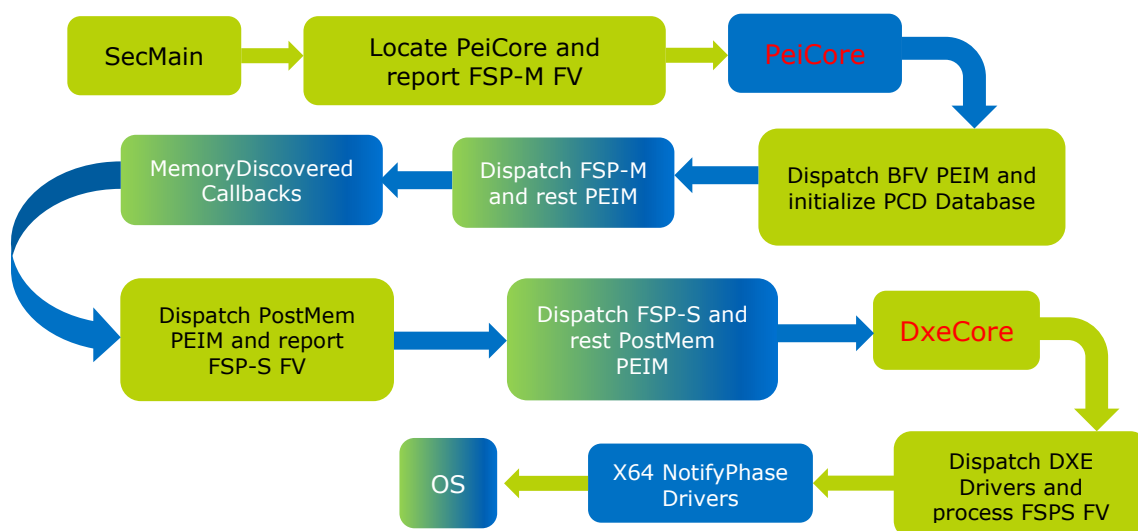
SecMain

Locate PeiCore and report FSP-M FV

PeiCore

Dispatch BFV PEIM and initialize PCD Database

Dispatch FSP-M and rest PEIM

MemoryDiscovered Callbacks

Dispatch PostMem PEIM and report FSP-S FV

Dispatch FSP-S and rest PostMem PEIM

DxeCore

Dispatch DXE Drivers and process FSPS FV

X64 NotifyPhase Drivers

OS